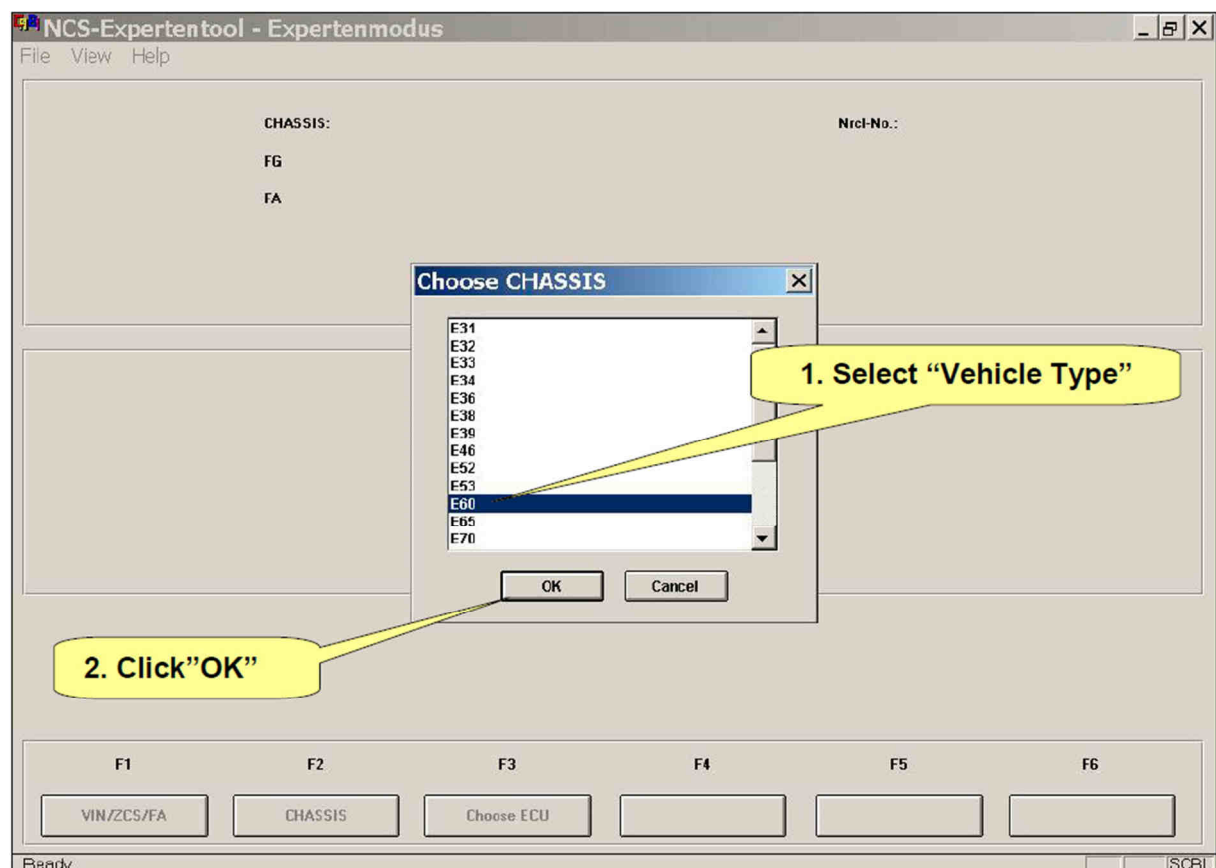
NCS-Expertentool - Expertenmodus
File View Help

CHASSIS:
FG
FA

Nrcl-No.:

Choose CHASSIS

E31
E32
E33
E34
E36
E38
E39
E46
E52
E53
E60
E65
E70

1. Select "Vehicle Type"

OK
Cancel

2. Click"OK"

F1
F2
F3
F4
F5
F6

VIN/ZCS/FA
CHASSIS
Choose ECU

Ready
SCRL